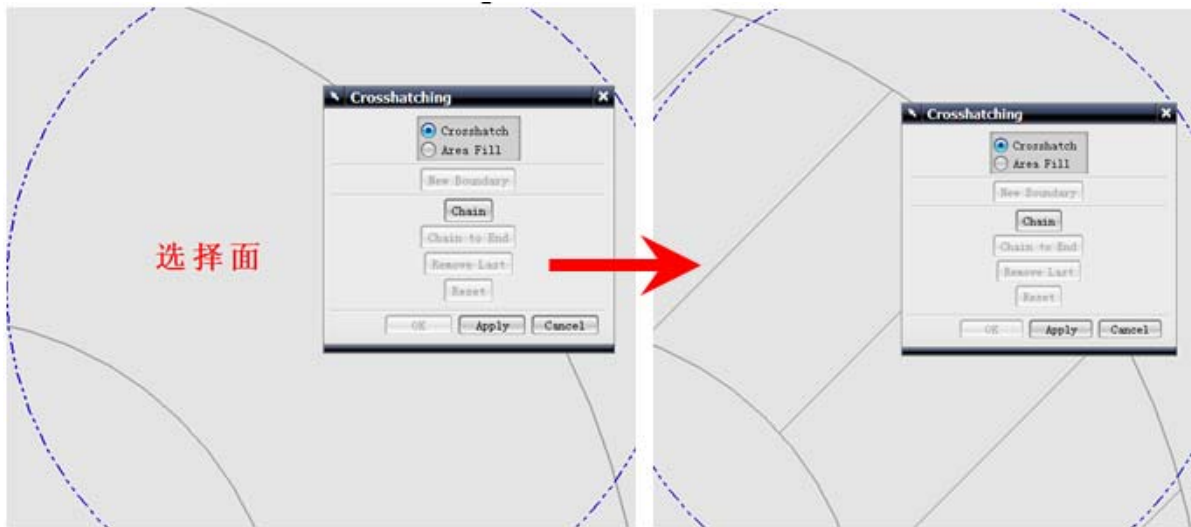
Crosshatching
Crosshatch
Area Fill
New Boundary
Chain
Chain to End
Remove Last
Reset
OK
Apply
Cancel

选择面

Crosshatching
Crosshatch
Area Fill
New Boundary
Chain
Chain to End
Remove Last
Reset
OK
Apply
Cancel